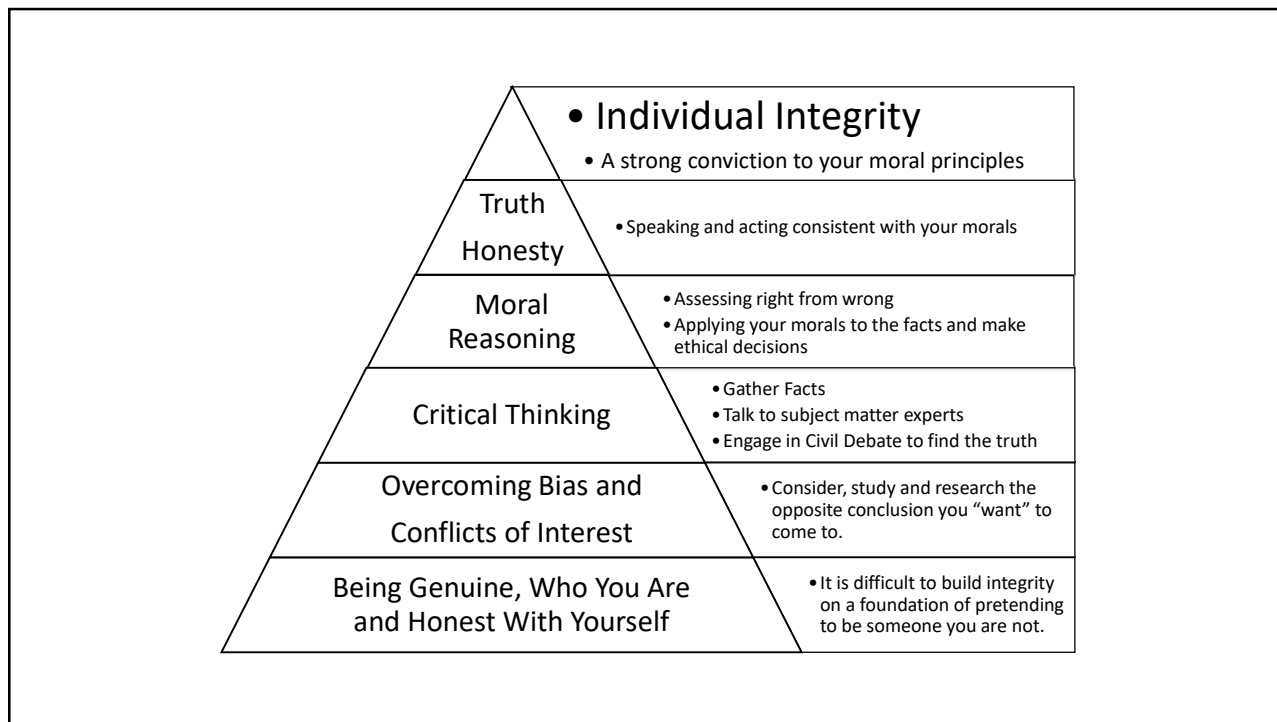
• Individual Integrity

• A strong conviction to your moral principles

Truth Honesty

• Speaking and acting consistent with your morals

Moral Reasoning

• Assessing right from wrong
• Applying your morals to the facts and make ethical decisions

Critical Thinking

• Gather Facts
• Talk to subject matter experts
• Engage in Civil Debate to find the truth

Overcoming Bias and Conflicts of Interest

• Consider, study and research the opposite conclusion you "want" to come to.

Being Genuine, Who You Are and Honest With Yourself

• It is difficult to build integrity on a foundation of pretending to be someone you are not.